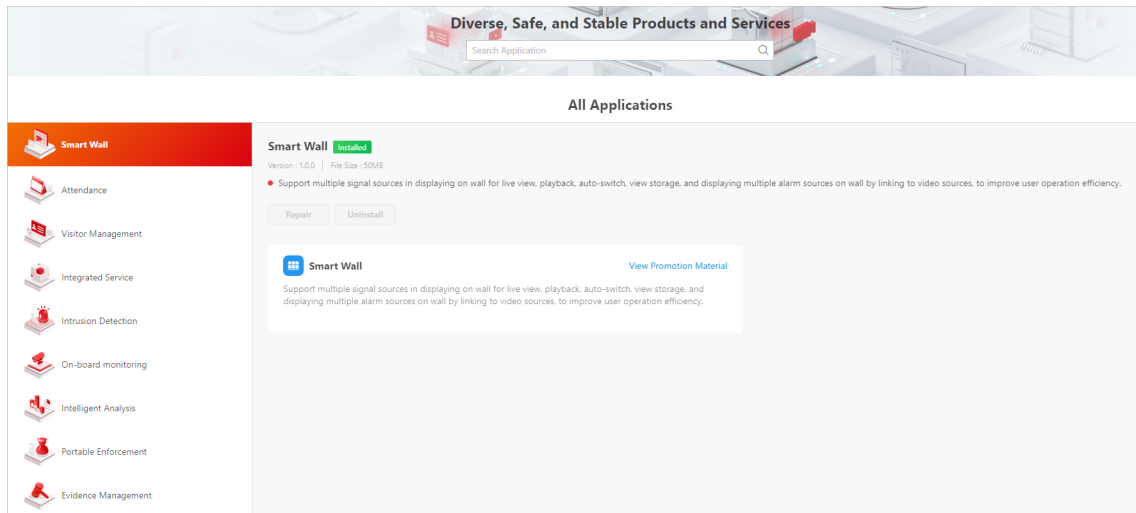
Diverse, Safe, and Stable Products and Services

Search Application

All Applications

Smart Wall

Attendance

Visitor Management

Integrated Service

Intrusion Detection

On-board monitoring

Intelligent Analysis

Portable Enforcement

Evidence Management

Smart Wall Installed

Version : 1.0.0 | File Size : 50MB

Support multiple signal sources in displaying on wall for live view, playback, auto-switch, view storage, and displaying multiple alarm sources on wall by linking to video sources, to improve user operation efficiency.

Repair Uninstall

Smart Wall

View Promotion Material

Support multiple signal sources in displaying on wall for live view, playback, auto-switch, view storage, and displaying multiple alarm sources on wall by linking to video sources, to improve user operation efficiency.